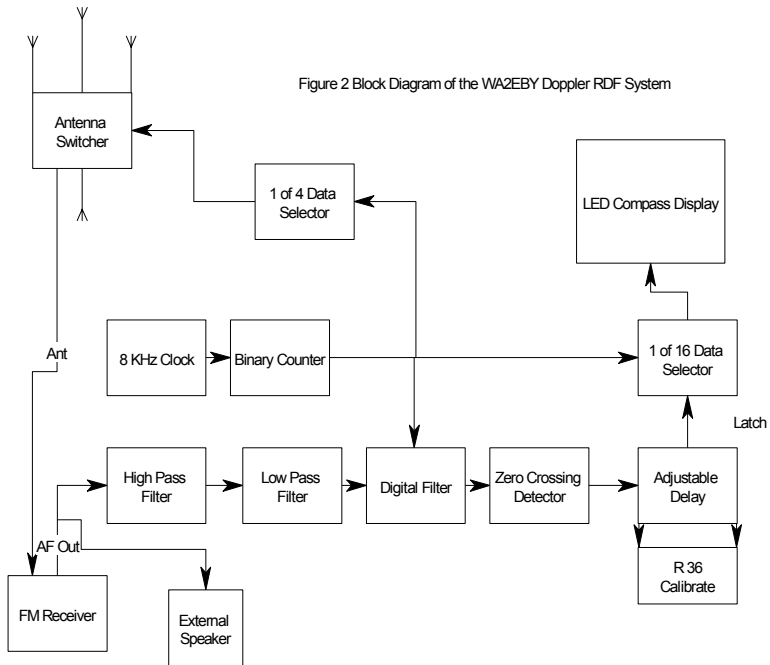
Figure 2 Block Diagram of the WA2EBY Doppler RDF System

Antenna Switcher

1 of 4 Data Selector

LED Compass Display

Ant

8 KHz Clock

Binary Counter

1 of 16 Data Selector

Latch

High Pass Filter

Low Pass Filter

Digital Filter

Zero Crossing Detector

Adjustable Delay

AF Out

R 36 Calibrate

FM Receiver

External Speaker